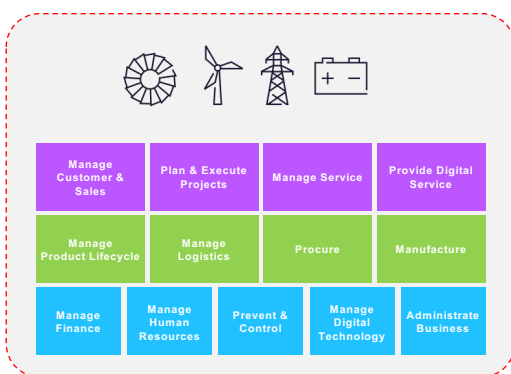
+ −

Manage Customer & Sales

Plan & Execute Projects

Manage Service

Provide Digital Service

Manage Product Lifecycle

Manage Logistics

Procure

Manufacture

Manage Finance

Manage Human Resources

Prevent & Control

Manage Digital Technology

Administrate Business